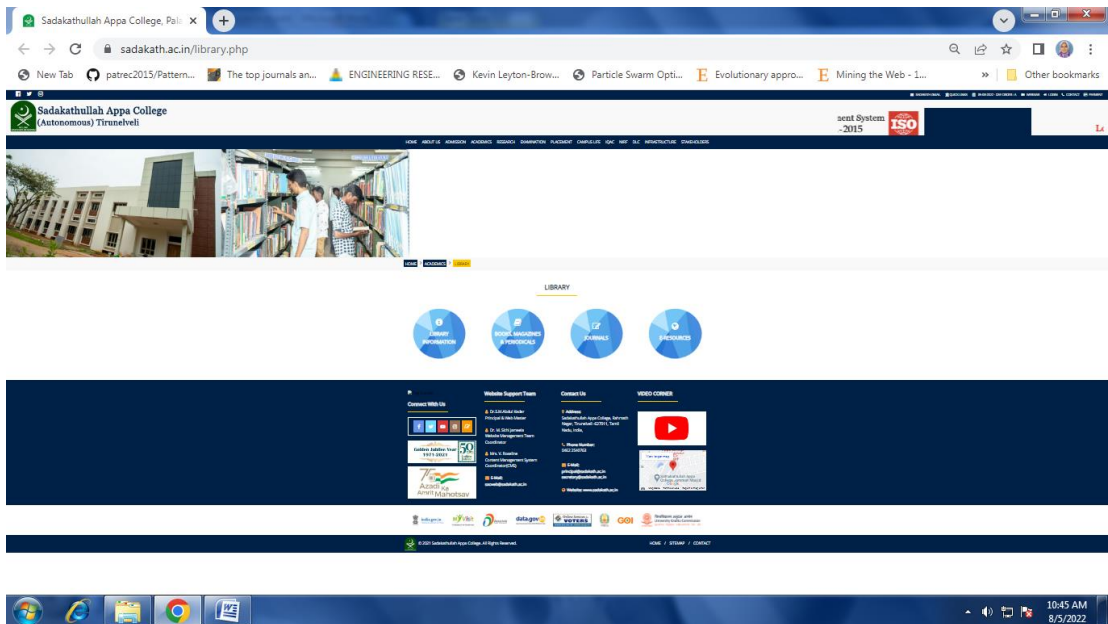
Sadakathullah Appa College, Pal
sadakath.ac.in/library.php
New Tab  patrec2015/Pattern...  The top journals an...  ENGINEERING RESE...  Kevin Leyton-Brow...  Particle Swarm Opti...  Evolutionary appro...  Mining the Web - 1...  »  Other bookmarks

Sadakathullah Appa College
(Autonomous) Tirunelveli
nent System
-2015
ISO

HOME  ABOUT US  ADMISSION  ACADEMICS  RESEARCH  EXAMINATION  PLACEMENT  CAMPUS LIFE  IQAC  NIRF  DLC  INFRASTRUCTURE  STAKEHOLDERS

HOME > ACADEMICS > LIBRARY

LIBRARY

LIBRARY INFORMATION
BOOKS, MAGAZINES & PERIODICALS
JOURNALS
E-RESOURCES

Connect With Us
Golden Jubilee Year 1971-2021 50
Azadi Ka Amrit Mahotsav

Website Support Team
Dr. S.M.Abdul Kader Principal & Web Master
Dr. M. Sithi Jameela Website Management Team Coordinator
Mrs. V. Kasthuri Content Management System Coordinator(CMS)
E-Mail: sacweb@sadakath.ac.in

Contact Us
Address: Sadakathullah Appa College, Rahmath Nagar, Tirunelveli-627011, Tamil Nadu, India.
Phone Number: 0462 2540763
E-Mail: principal@sadakath.ac.in secretary@sadakath.ac.in
Website: www.sadakath.ac.in

VIDEO CORNER

VOTERS  GOI

© 2021 Sadakathullah Appa College. All Rights Reserved.
HOME / SITEMAP / CONTACT

10:45 AM
8/5/2022